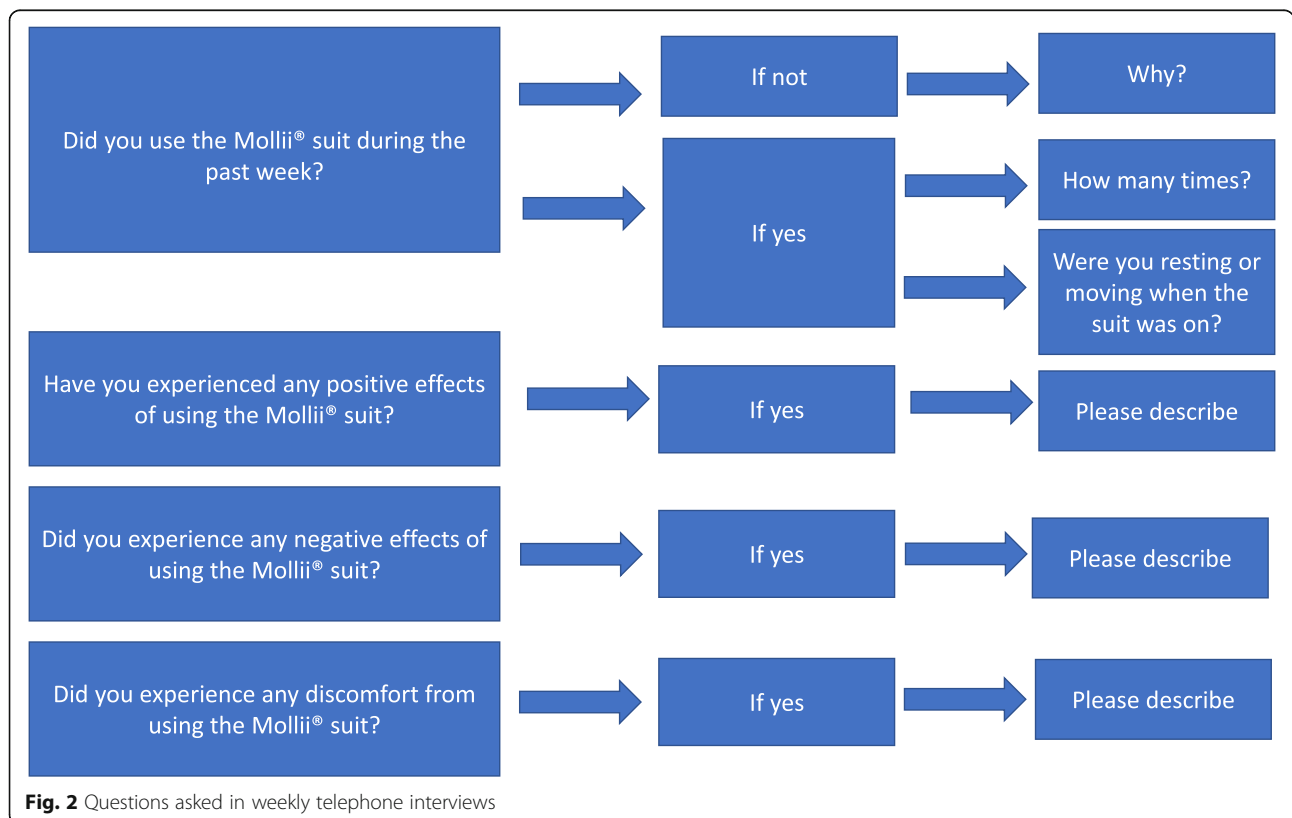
Did you use the Mollii® suit during the past week?

If not

Why?

If yes

How many times?

Were you resting or moving when the suit was on?

Have you experienced any positive effects of using the Mollii® suit?

If yes

Please describe

Did you experience any negative effects of using the Mollii® suit?

If yes

Please describe

Did you experience any discomfort from using the Mollii® suit?

If yes

Please describe

**Fig. 2** Questions asked in weekly telephone interviews